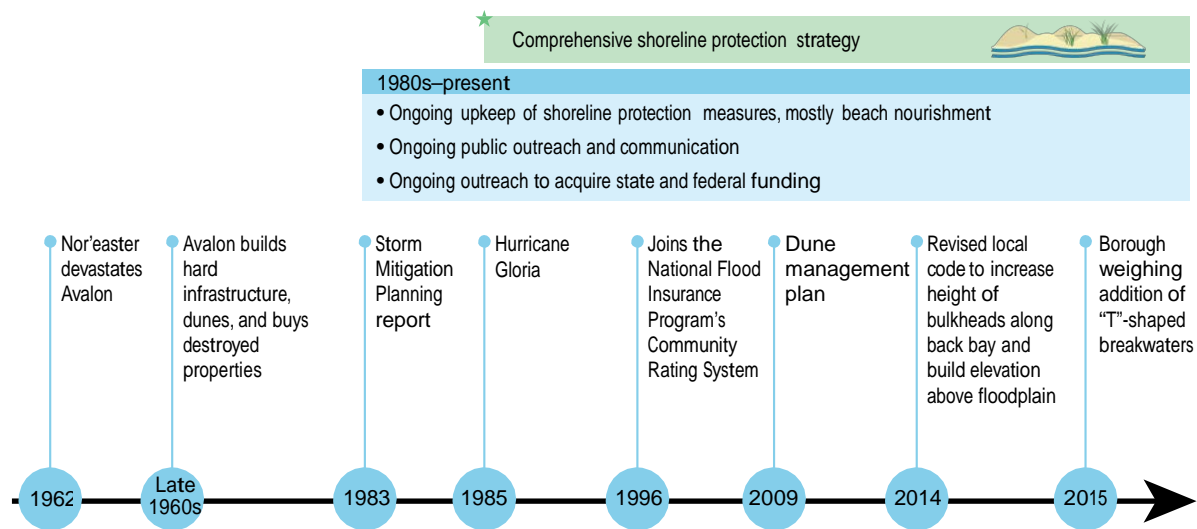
Comprehensive shoreline protection strategy

1980s–present

• Ongoing upkeep of shoreline protection measures, mostly beach nourishment

• Ongoing public outreach and communication

• Ongoing outreach to acquire state and federal funding

Nor'easter devastates Avalon

Avalon builds hard infrastructure, dunes, and buys destroyed properties

Storm Mitigation Planning report

Hurricane Gloria

Joins the National Flood Insurance Program's Community Rating System

Dune management plan

Revised local code to increase height of bulkheads along back bay and build elevation above floodplain

Borough weighing addition of "T"-shaped breakwaters

1962

Late 1960s

1983

1985

1996

2009

2014

2015